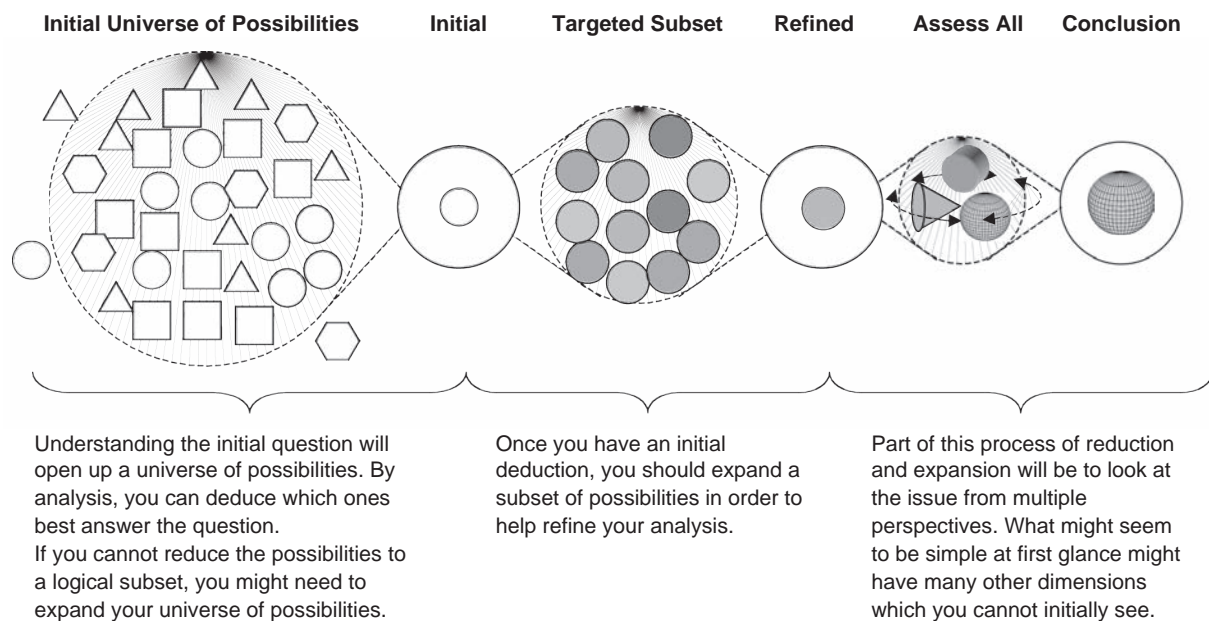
Initial Universe of Possibilities

Initial

Targeted Subset

Refined

Assess All

Conclusion

Understanding the initial question will open up a universe of possibilities. By analysis, you can deduce which ones best answer the question.
If you cannot reduce the possibilities to a logical subset, you might need to expand your universe of possibilities.

Once you have an initial deduction, you should expand a subset of possibilities in order to help refine your analysis.

Part of this process of reduction and expansion will be to look at the issue from multiple perspectives. What might seem to be simple at first glance might have many other dimensions which you cannot initially see.